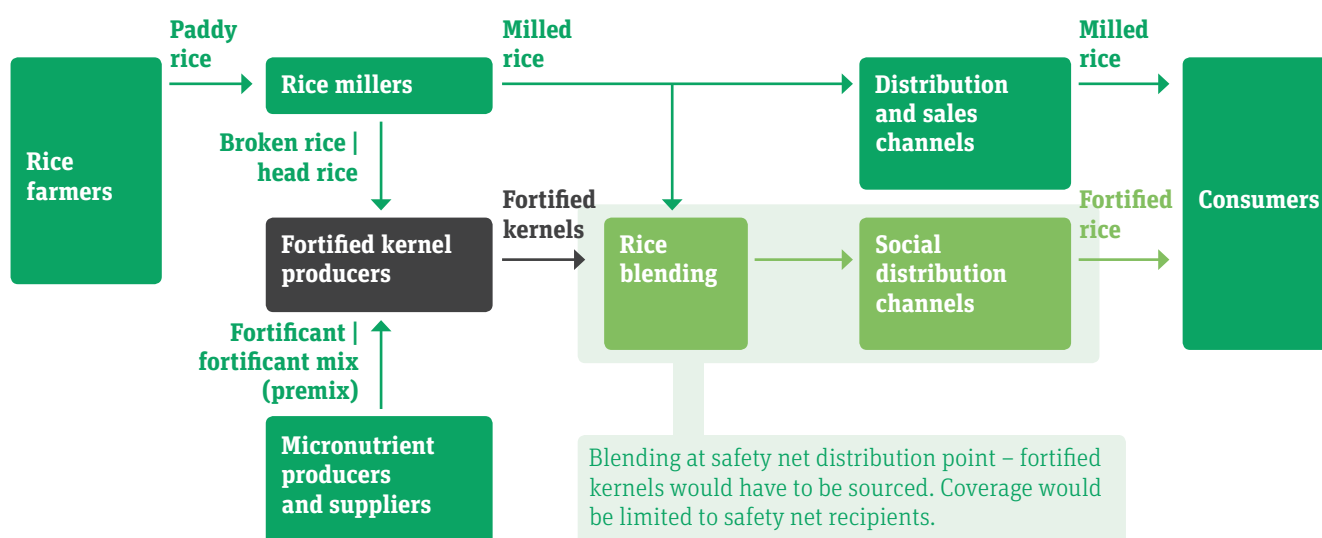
Rice farmers

Paddy rice

Rice millers

Broken rice | head rice

Fortified kernel producers

Fortificant | fortificant mix (premix)

Micronutrient producers and suppliers

Milled rice

Fortified kernels

Rice blending

Distribution and sales channels

Social distribution channels

Milled rice

Fortified rice

Consumers

Blending at safety net distribution point – fortified kernels would have to be sourced. Coverage would be limited to safety net recipients.